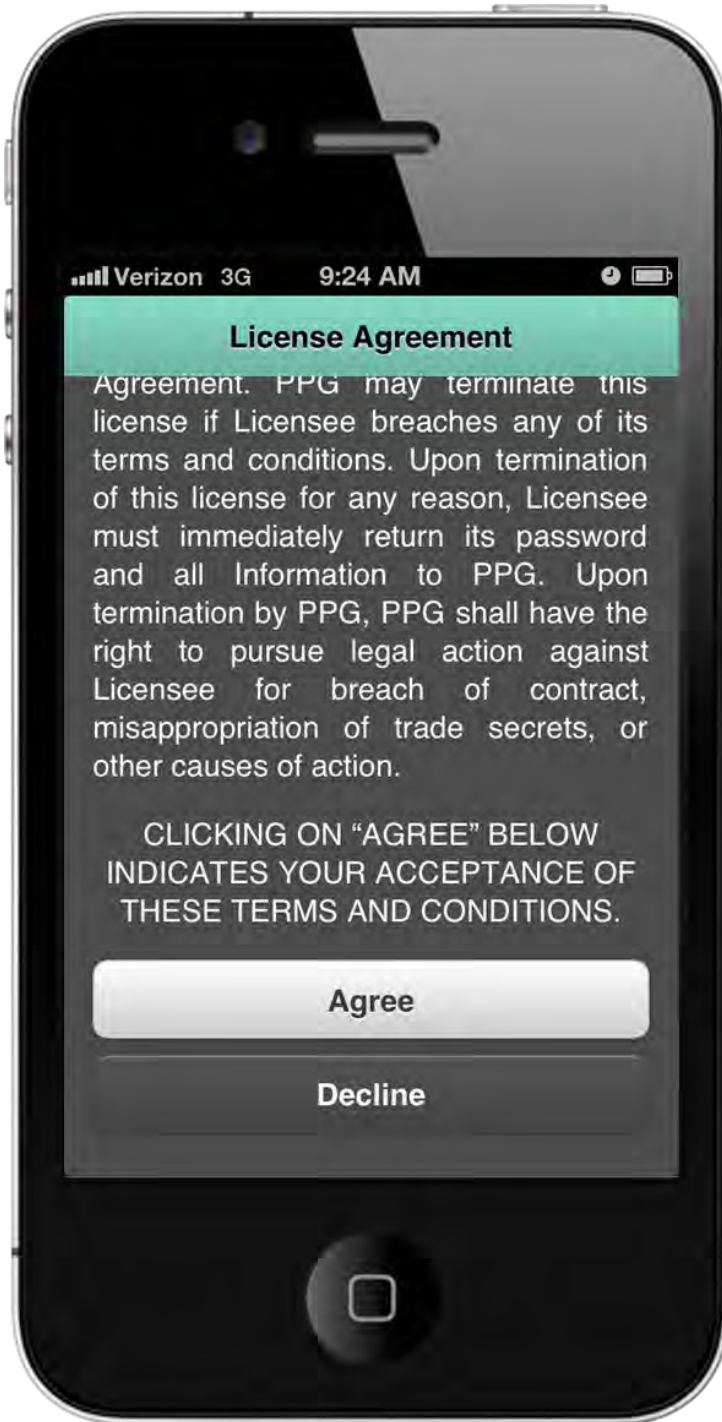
Verizon 3G 9:24 AM

License Agreement

Agreement. PPG may terminate this license if Licensee breaches any of its terms and conditions. Upon termination of this license for any reason, Licensee must immediately return its password and all Information to PPG. Upon termination by PPG, PPG shall have the right to pursue legal action against Licensee for breach of contract, misappropriation of trade secrets, or other causes of action.

CLICKING ON "AGREE" BELOW INDICATES YOUR ACCEPTANCE OF THESE TERMS AND CONDITIONS.

Agree

Decline